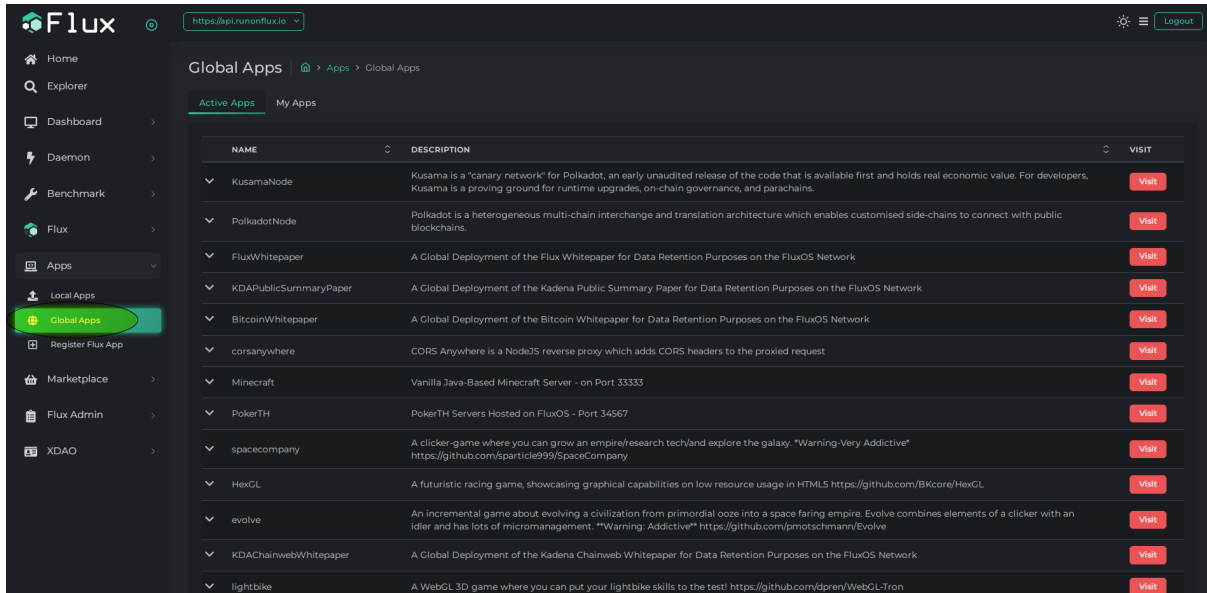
Flux

https://api.runonflux.io

Logout

Home
Explorer
Dashboard
Daemon
Benchmark
Flux
Apps
Local Apps
Global Apps
Register Flux App
Marketplace
Flux Admin
XDAO

Global Apps
Apps > Global Apps

Active Apps
My Apps

| NAME | DESCRIPTION | VISIT |
|---|---|---|
| KusamaNode | Kusama is a "canary network" for Polkadot, an early unaudited release of the code that is available first and holds real economic value. For developers, Kusama is a proving ground for runtime upgrades, on-chain governance, and parachains. | Visit |
| PolkadotNode | Polkadot is a heterogeneous multi-chain interchange and translation architecture which enables customised side-chains to connect with public blockchains. | Visit |
| FluxWhitepaper | A Global Deployment of the Flux Whitepaper for Data Retention Purposes on the FluxOS Network | Visit |
| KDAPublicSummaryPaper | A Global Deployment of the Kadena Public Summary Paper for Data Retention Purposes on the FluxOS Network | Visit |
| BitcoinWhitepaper | A Global Deployment of the Bitcoin Whitepaper for Data Retention Purposes on the FluxOS Network | Visit |
| corsanywhere | CORS Anywhere is a NodeJS reverse proxy which adds CORS headers to the proxied request | Visit |
| Minecraft | Vanilla Java-Based Minecraft Server - on Port 33333 | Visit |
| PokerTH | PokerTH Servers Hosted on FluxOS - Port 34567 | Visit |
| spacecompany | A clicker-game where you can grow an empire/research tech/and explore the galaxy. *Warning-Very Addictive* https://github.com/sparticle999/SpaceCompany | Visit |
| HexGL | A futuristic racing game, showcasing graphical capabilities on low resource usage in HTML5 https://github.com/BKcore/HexGL | Visit |
| evolve | An incremental game about evolving a civilization from primordial ooze into a space faring empire. Evolve combines elements of a clicker with an idler and has lots of micromanagement. **Warning: Addictive** https://github.com/pmotschmann/Evolve | Visit |
| KDAChainwebWhitepaper | A Global Deployment of the Kadena Chainweb Whitepaper for Data Retention Purposes on the FluxOS Network | Visit |
| lightbike | A WebGL 3D game where you can put your lightbike skills to the test! https://github.com/dpren/WebGL-Tron | Visit |